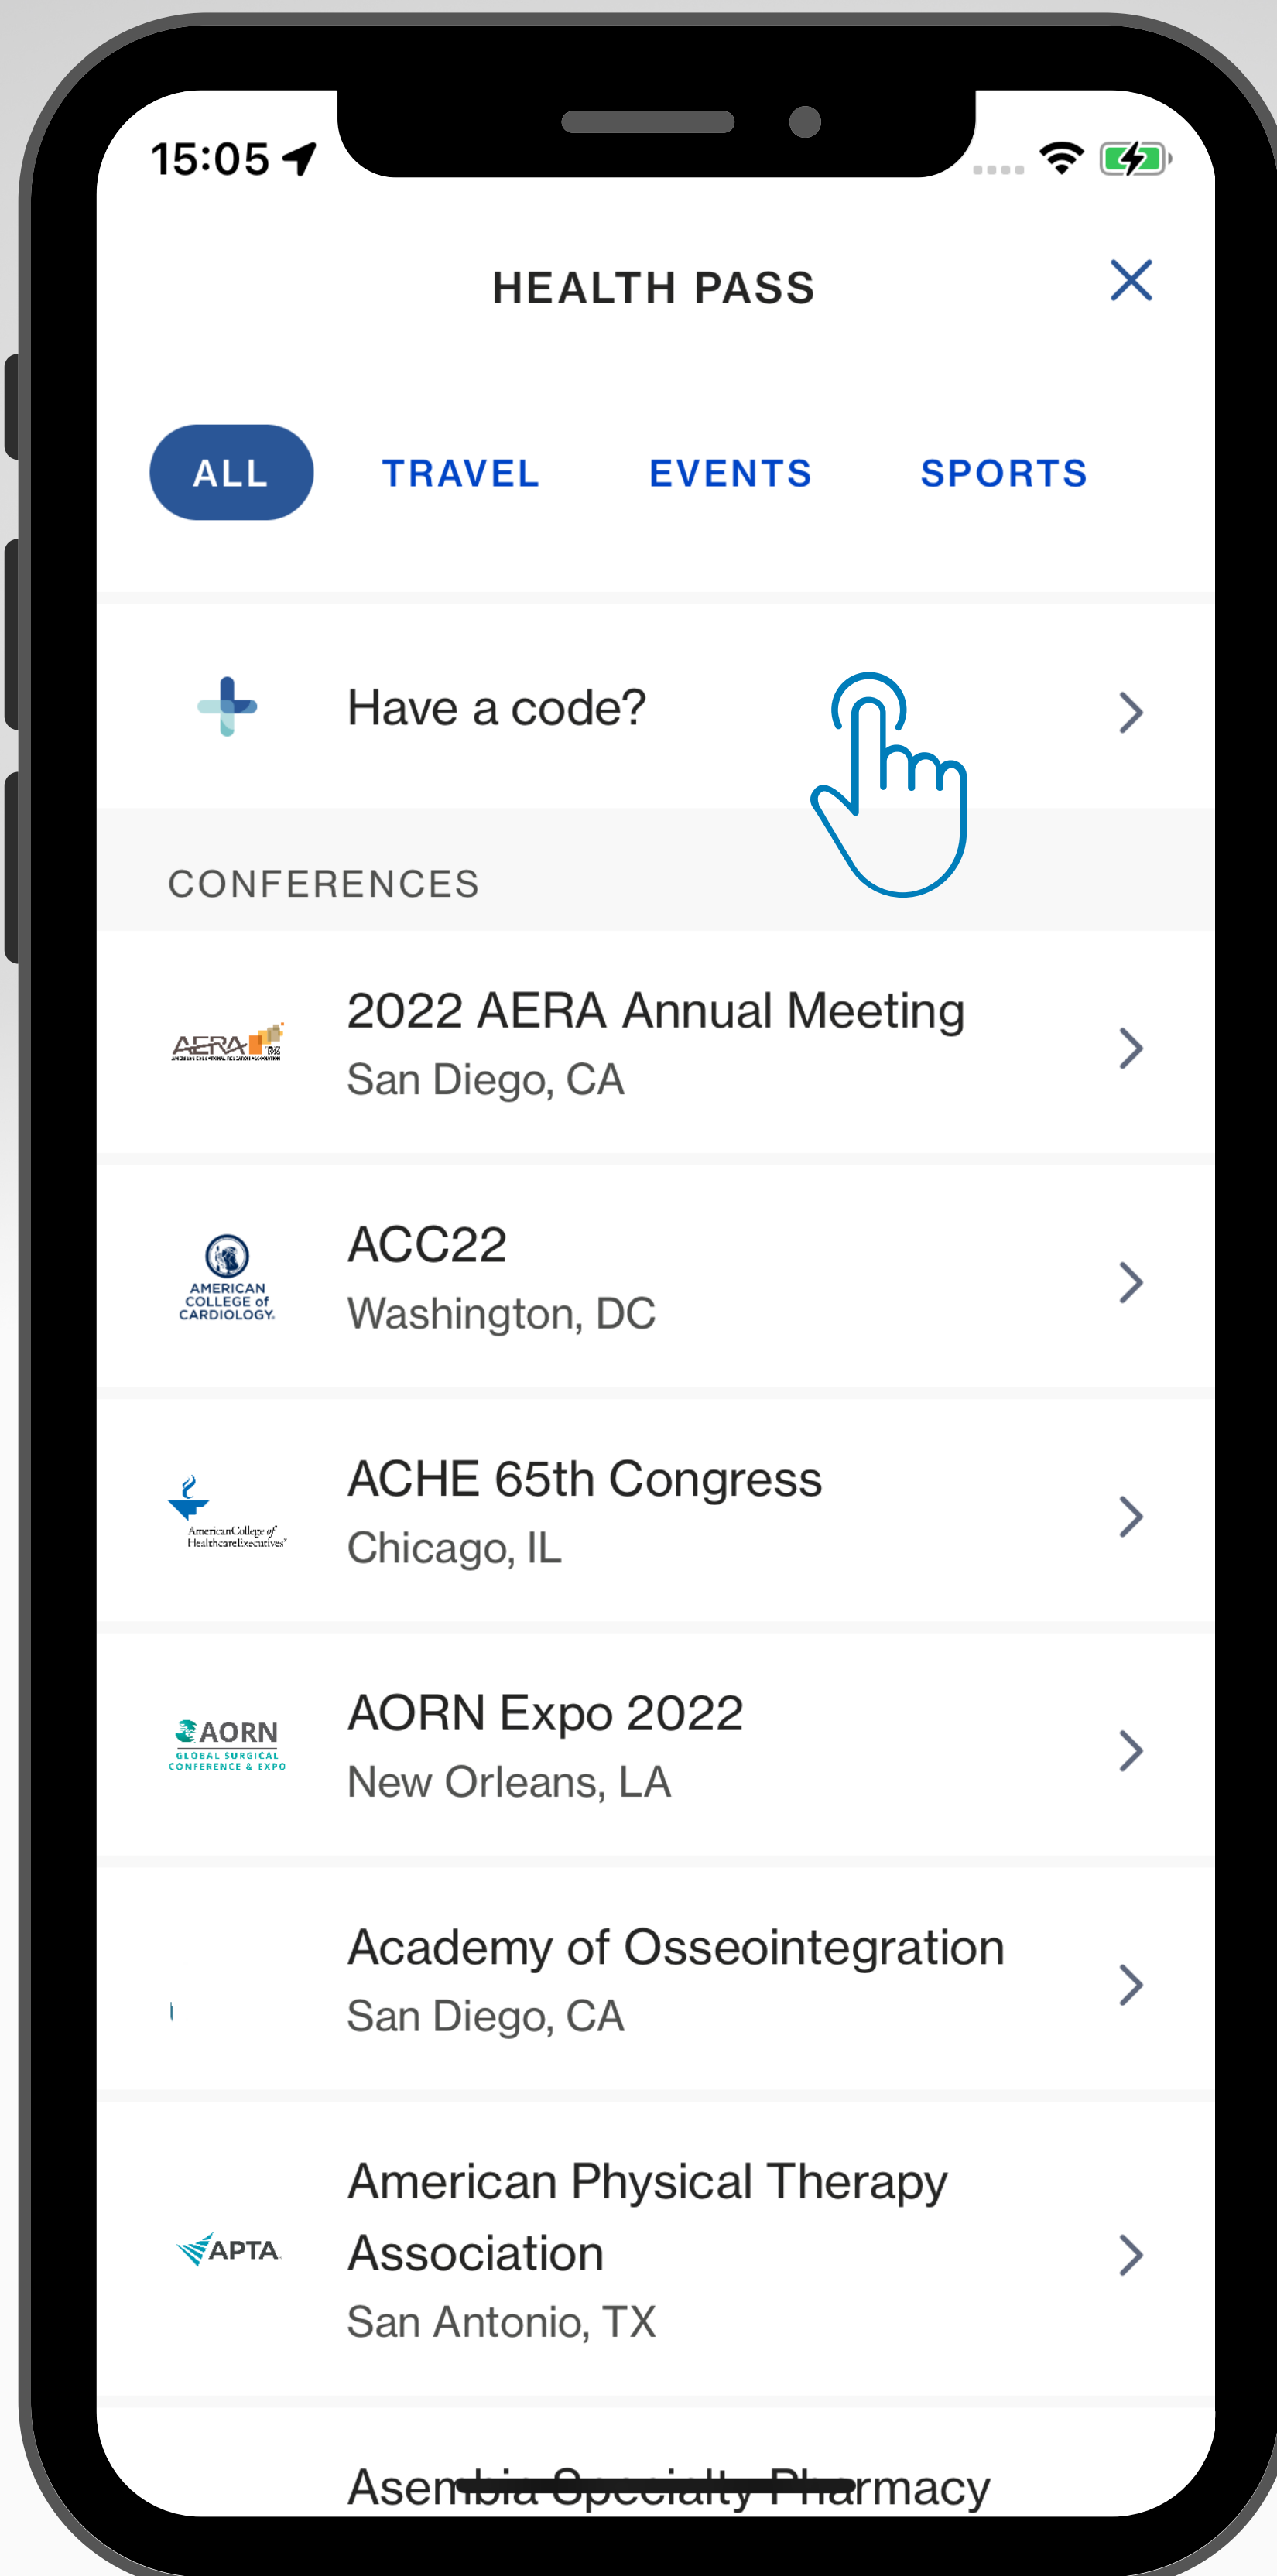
15:05

HEALTH PASS

ALL TRAVEL EVENTS SPORTS

Have a code?

CONFERENCES

AERA

2022 AERA Annual Meeting
San Diego, CA

AMERICAN COLLEGE of CARDIOLOGY

ACC22
Washington, DC

American College of Healthcare Executives

ACHE 65th Congress
Chicago, IL

AORN GLOBAL SURGICAL CONFERENCE & EXPO

AORN Expo 2022
New Orleans, LA

Academy of Osseointegration
San Diego, CA

APTA

American Physical Therapy Association
San Antonio, TX

Asembia Specialty Pharmacy